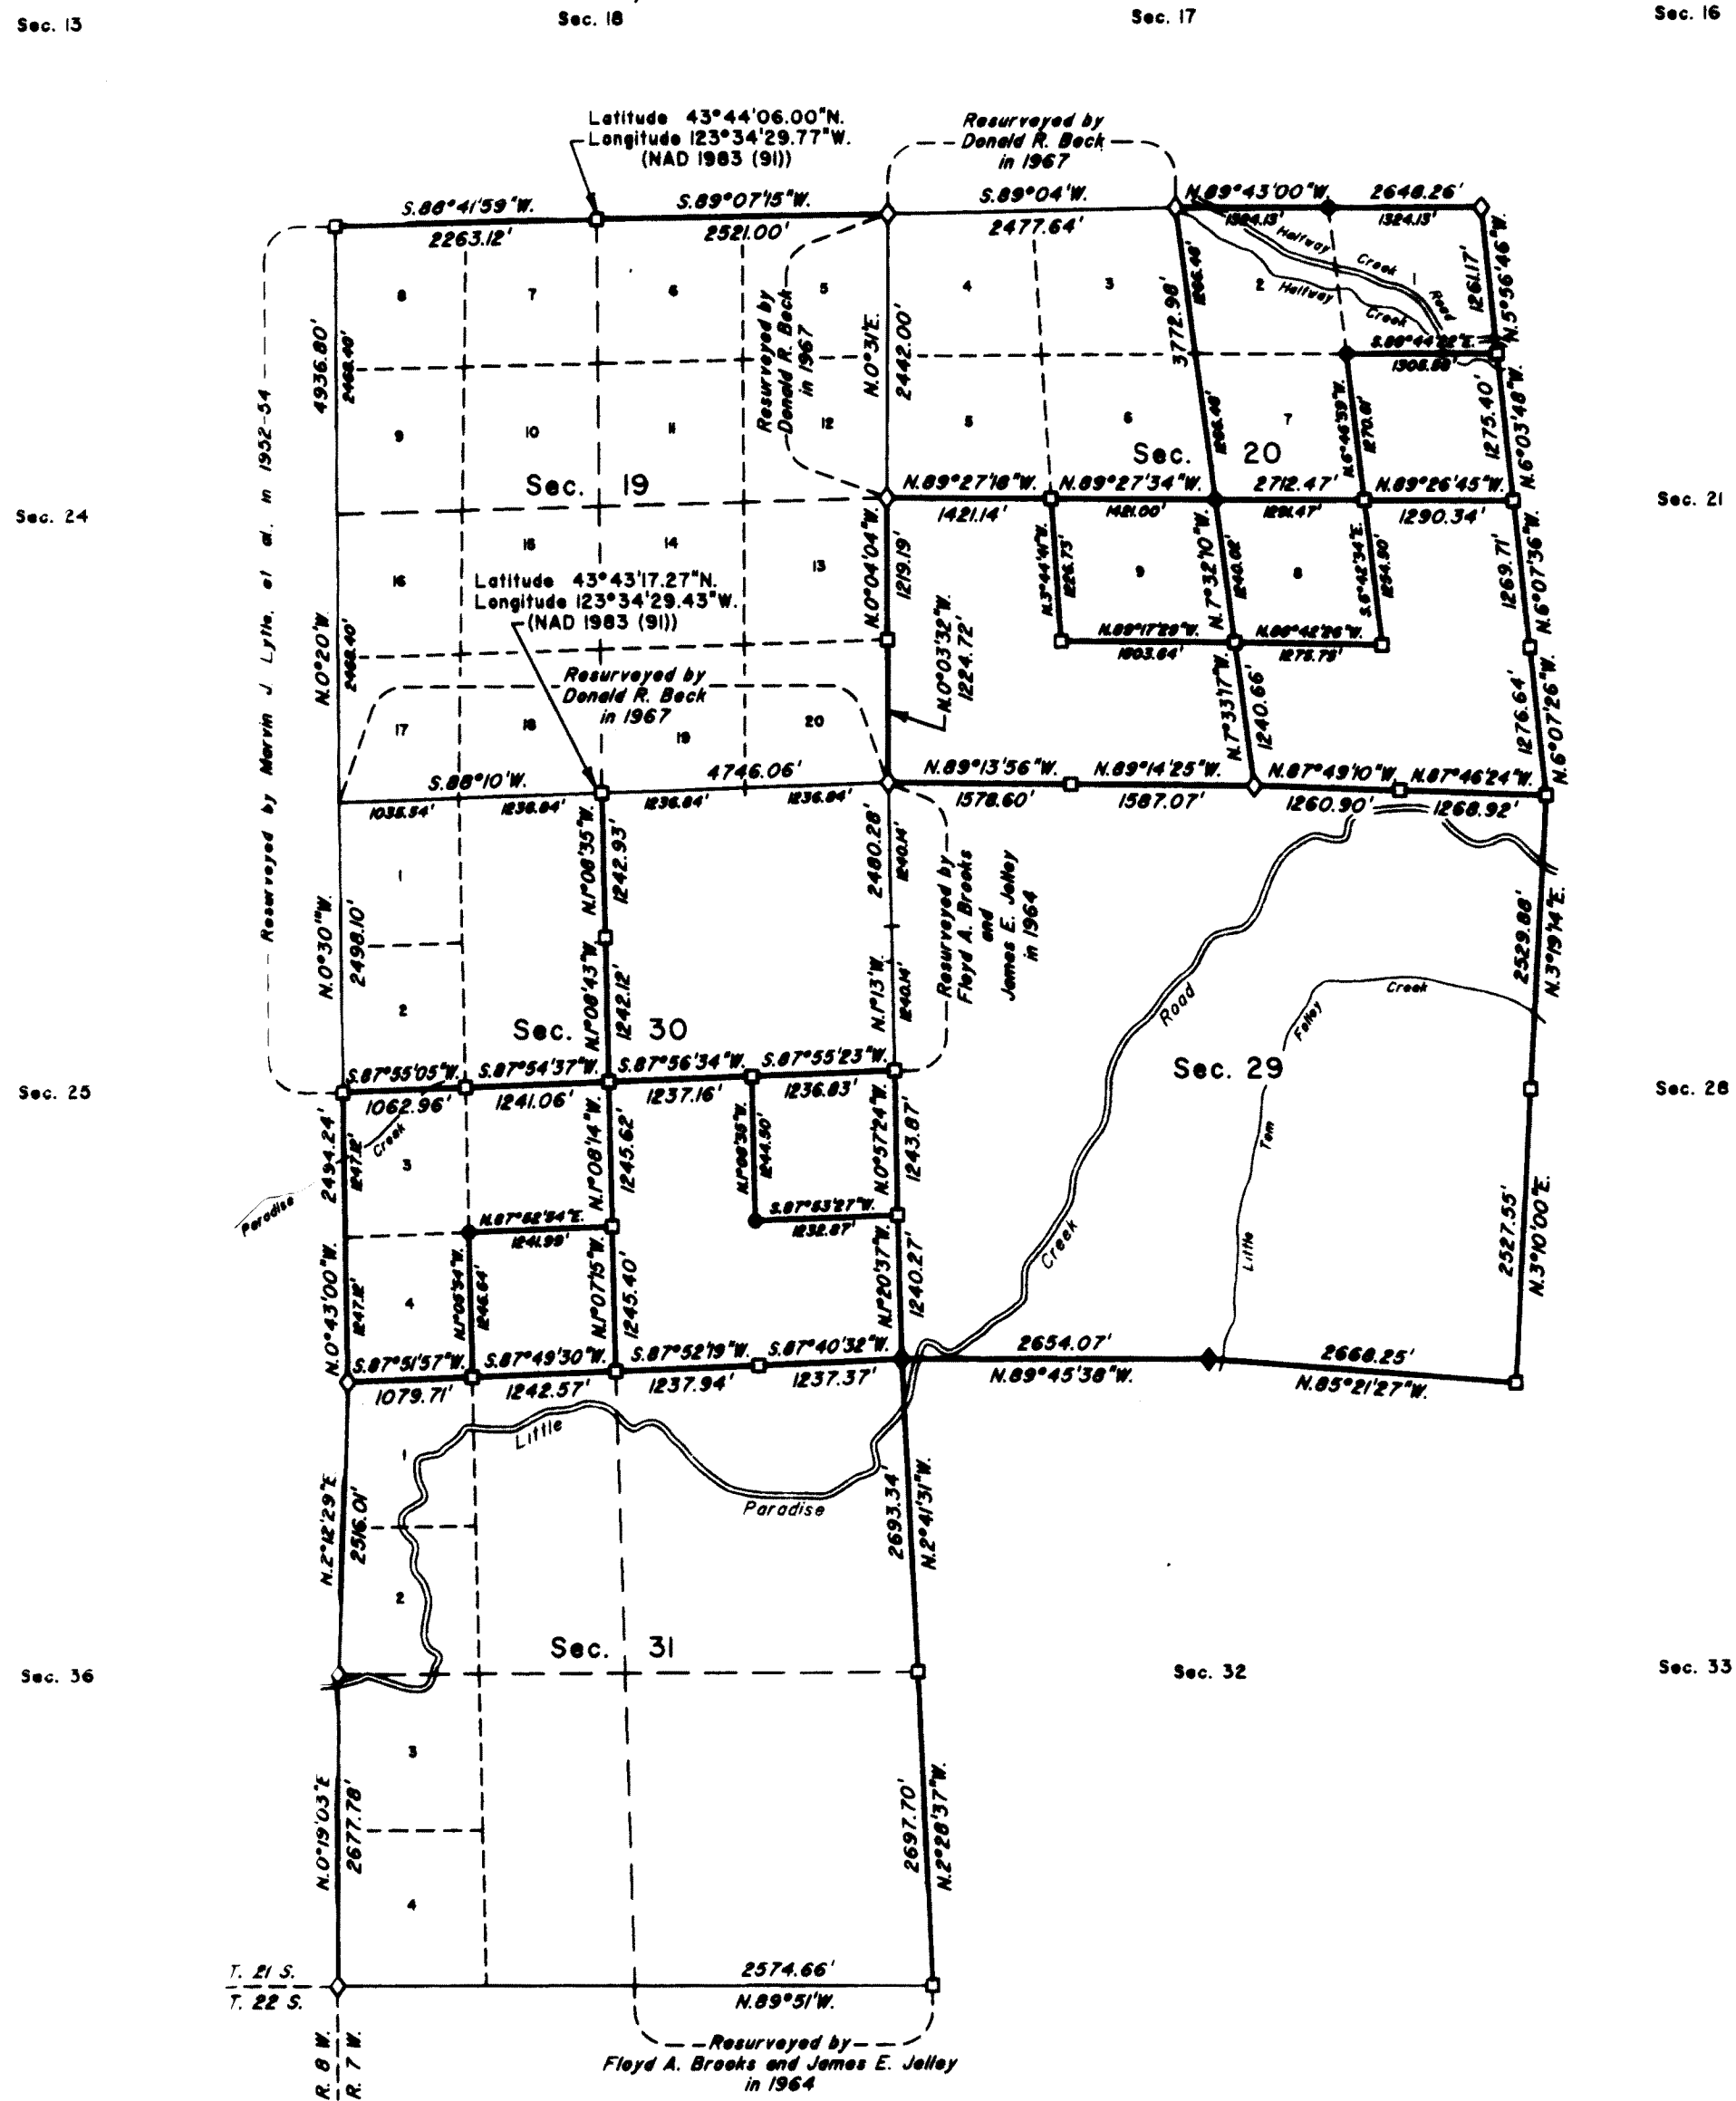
Sec. 13

Sec. 18

Sec. 17

Sec. 16

Latitude 43°44'06.00"N.
Longitude 123°34'29.77"W.
(NAD 1983 (91))

Resurveyed by
Donald R. Beck
in 1967

S.88°41'59"W.
2263.12'
S.89°07'15"W.
2521.00'
S.89°04'W.
2477.64'
N.89°43'00"W.
2648.26'
1324.13'
1324.13'

Halfway Creek
Halfway Creek
Road

8 7 6 5 4 3 2 1

4936.80'
2468.40'

Resurveyed by Donald R. Beck in 1967

N.0°31'E.
2442.00'

3772.98'
1256.46'

1261.17'
N.5°56'46"W.

S.88°44'32"E.
1308.88'

9 10 11 12 5 6 7

1256.46'
N.6°46'39"W.
1270.61'
1275.40'
N.6°03'48"W.

Sec. 20

Sec. 19

Sec. 24

Sec. 21

N.89°27'18"W.
1421.14'
N.89°27'34"W.
1421.00'
2712.47'
1291.47'
N.89°26'45"W.
1290.34'

16 15 14 13

Latitude 43°43'17.27"N.
Longitude 123°34'29.43"W.
(NAD 1983 (91))

N.0°04'04"W.
1219.19'

N.3°44'41"W.
1226.73'
9
N.7°32'10"W.
1240.08'
8
S.6°42'34"E.
1254.90'
1269.71'
N.6°07'36"W.

N.89°17'29"W.
1203.64'
N.86°42'26"W.
1275.79'

Resurveyed by Marvin J. Lytle et al. in 1952-54

N.0°20'W.
2468.40'

Resurveyed by
Donald R. Beck
in 1967

N.0°03'32"W.
1224.72'

N.7°33'17"W.
1240.66'

1276.64'
N.6°07'26"W.

17 18 19 20

S.88°10'W.
4746.06'
1035.54'
1236.84'
1236.84'
1236.84'

N.89°13'56"W.
1578.60'
N.89°14'25"W.
1587.07'
N.87°49'10"W.
1260.90'
N.87°46'24"W.
1268.92'

1
N.1°08'35"W.
1242.93'
2480.28'
1240.14'
Resurveyed by Floyd A. Brooks and James E. Jelley in 1964

N.0°30'11"W.
2498.10'

2
N.1°08'43"W.
1242.12'
N.1°13'W.
1240.14'

Road

Sec. 30

Sec. 29

Falley Creek

2529.86'
N.3°19'14"E.

Sec. 25

Sec. 28

S.87°55'05"W.
1062.96'
S.87°54'37"W.
1241.06'
S.87°56'34"W.
1237.16'
S.87°55'23"W.
1236.83'

2494.24'
1247.12'
Creek
3
Paradise
N.1°08'14"W.
1245.62'
N.1°06'35"W.
1244.50'
N.0°57'24"W.
1243.87'

S.87°53'27"W.
1232.87'

N.87°52'34"E.
1241.99'

Tom
Little

Creek

2527.55'
N.3°10'00"E.

N.0°43'00"W.
1247.12'
4
N.1°05'34"W.
1246.64'
N.1°07'15"W.
1245.40'
N.1°20'37"W.
1240.27'

S.87°51'57"W.
1079.71'
S.87°49'30"W.
1242.57'
S.87°52'19"W.
1237.94'
S.87°40'32"W.
1237.37'

2654.07'
N.89°45'38"W.
2668.25'
N.85°21'27"W.

Little
1
Paradise

N.2°12'29"E.
2516.01'
2

2693.34'
N.2°41'31"W.

Sec. 31

Sec. 36

Sec. 32

Sec. 33

3

N.0°19'03"E.
2677.78'

4

2697.70'
N.2°28'37"W.

T. 21 S.
T. 22 S.

2574.66'
N.89°51'W.

R. 8 W.
R. 7 W.

Resurveyed by
Floyd A. Brooks and James E. Jelley
in 1964